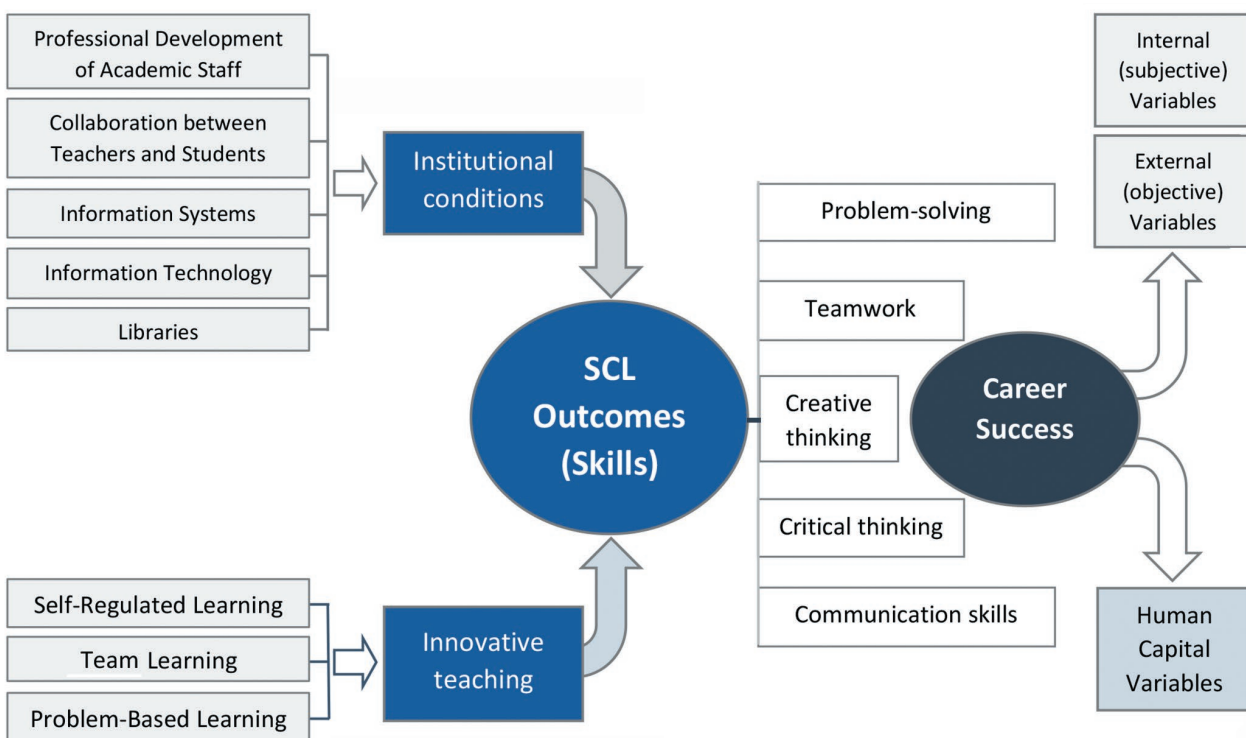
Professional Development of Academic Staff

Collaboration between Teachers and Students

Information Systems

Information Technology

Libraries

Institutional conditions

SCL Outcomes (Skills)

Self-Regulated Learning

Team Learning

Problem-Based Learning

Innovative teaching

Problem-solving

Teamwork

Creative thinking

Critical thinking

Communication skills

Career Success

Internal (subjective) Variables

External (objective) Variables

Human Capital Variables